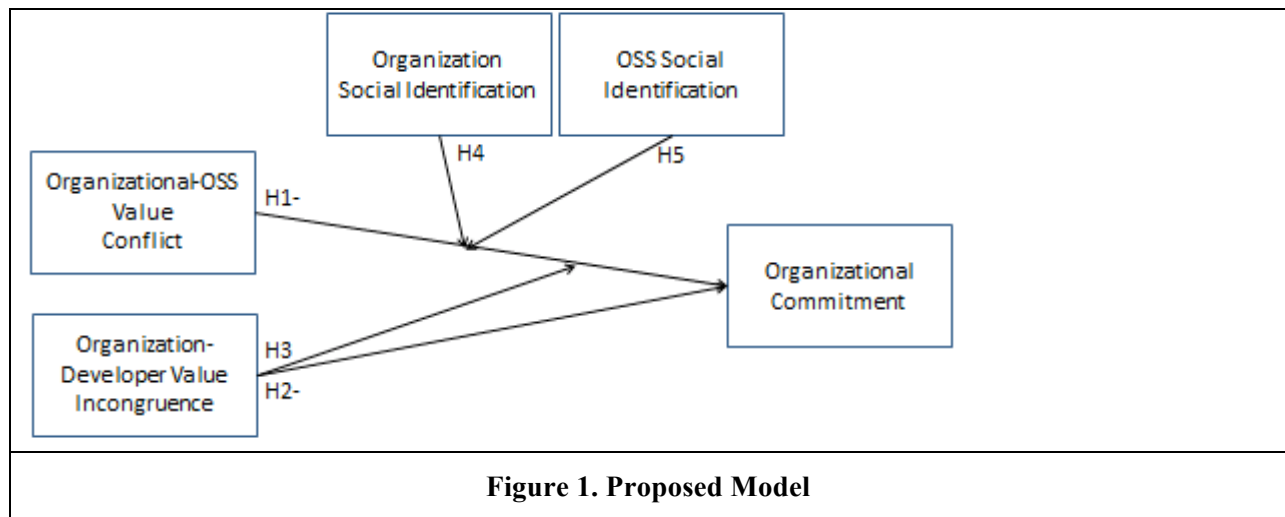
Organization Social Identification

OSS Social Identification

H4

H5

Organizational-OSS Value Conflict

H1-

Organizational Commitment

Organization-Developer Value Incongruence

H3

H2-

**Figure 1. Proposed Model**